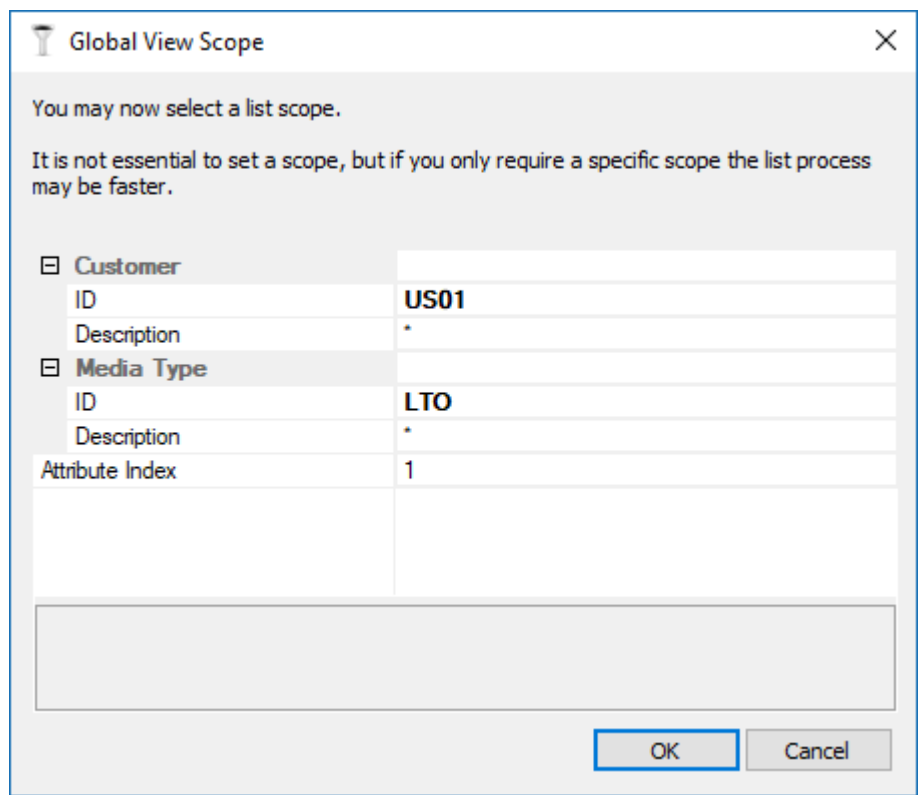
Global View Scope

You may now select a list scope.

It is not essential to set a scope, but if you only require a specific scope the list process may be faster.

| ⊟ Customer | |
|---|---|
| ID | **US01** |
| Description | * |
| ⊟ Media Type | |
| ID | **LTO** |
| Description | * |
| Attribute Index | 1 |

OK
Cancel